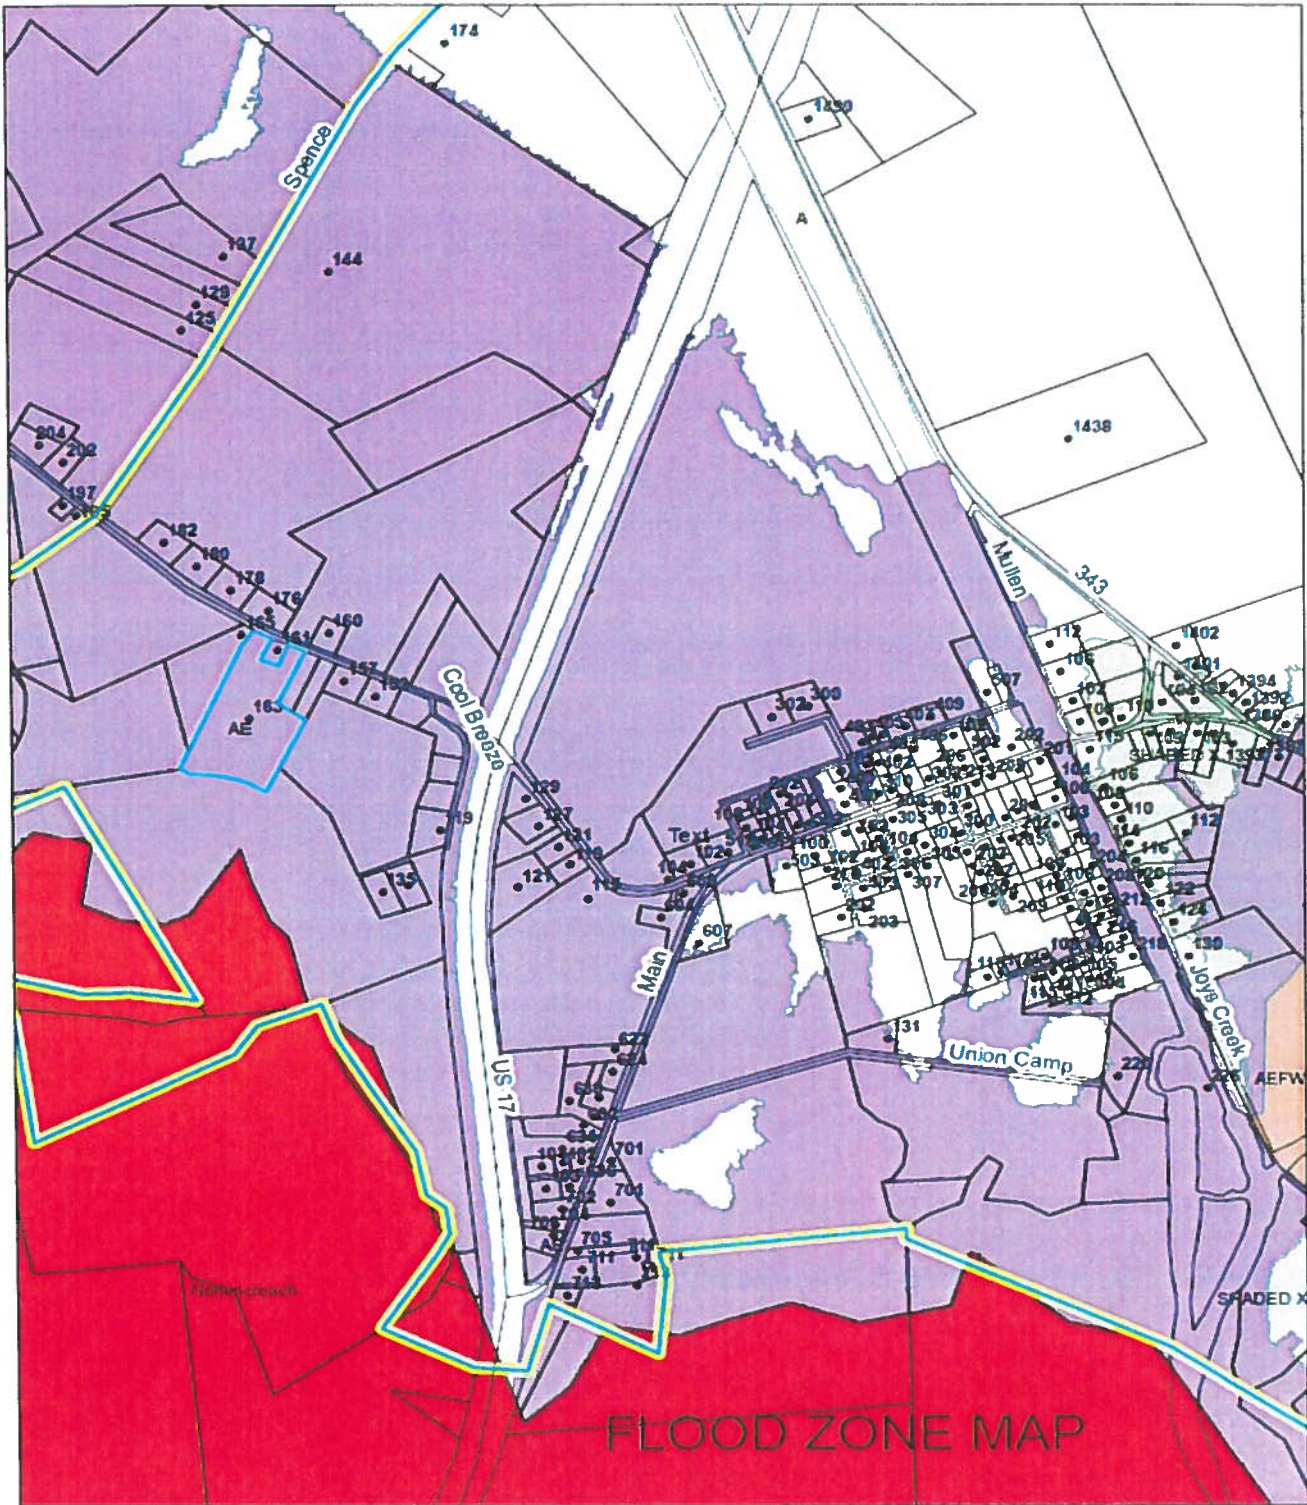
174
1430
Spence
A
197
144
129
125
1438
204
202
197
195
182
180
178
176
Mullen
343
165
161
160
157
155
163
AE
Cool Breeze
302
300
112
106
1402
1401
1394
SHADED X
Text
Main
607
US 17
131
Union Camp
Joys Creek
AEFW
701
703
705
711
713
SHADED X
FLOOD ZONE MAP